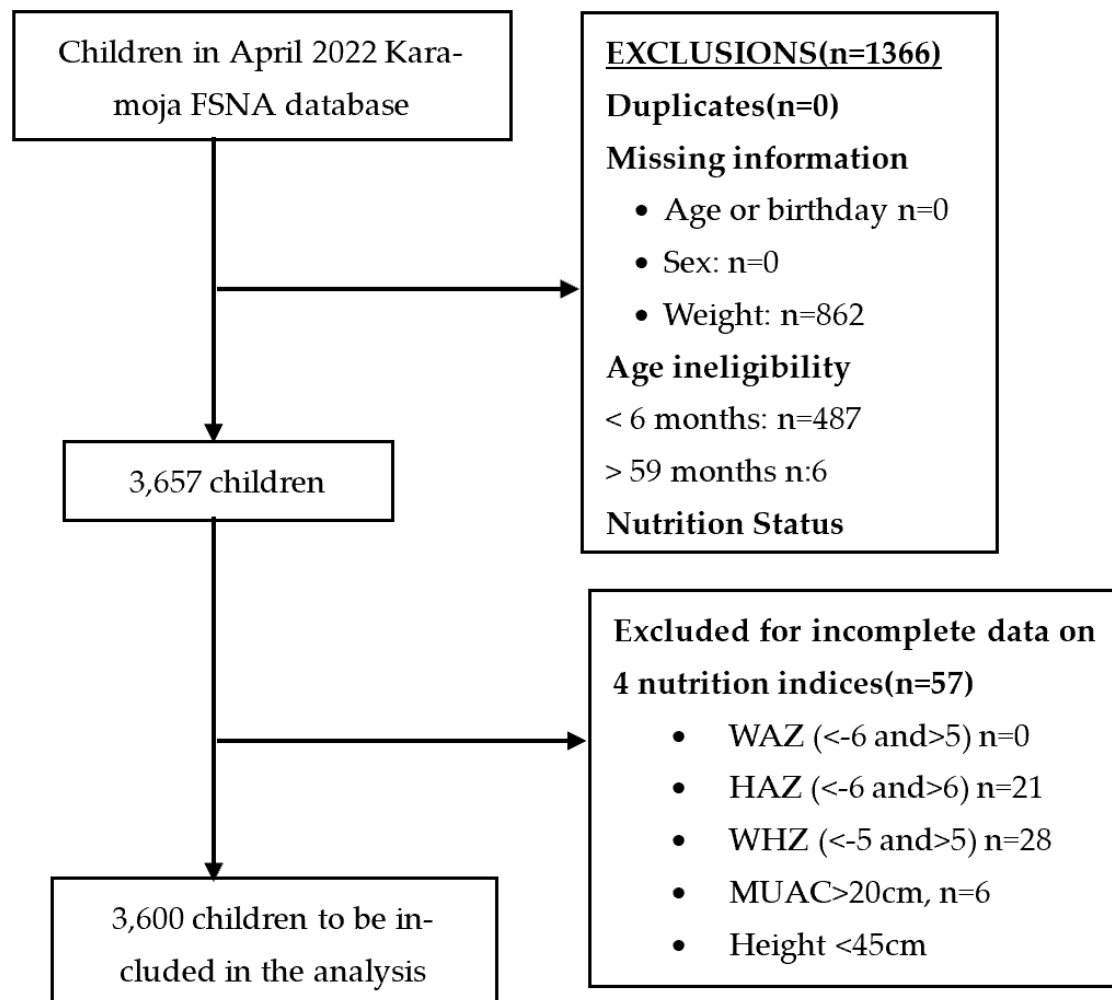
Children in April 2022 Karamoja FSNA database

EXCLUSIONS(n=1366)
Duplicates(n=0)
Missing information
- Age or birthday n=0
- Sex: n=0
- Weight: n=862
Age ineligibility
< 6 months: n=487
> 59 months n:6
Nutrition Status

3,657 children

Excluded for incomplete data on 4 nutrition indices(n=57)
- WAZ (<-6 and>5) n=0
- HAZ (<-6 and>6) n=21
- WHZ (<-5 and>5) n=28
- MUAC>20cm, n=6
- Height <45cm

3,600 children to be included in the analysis